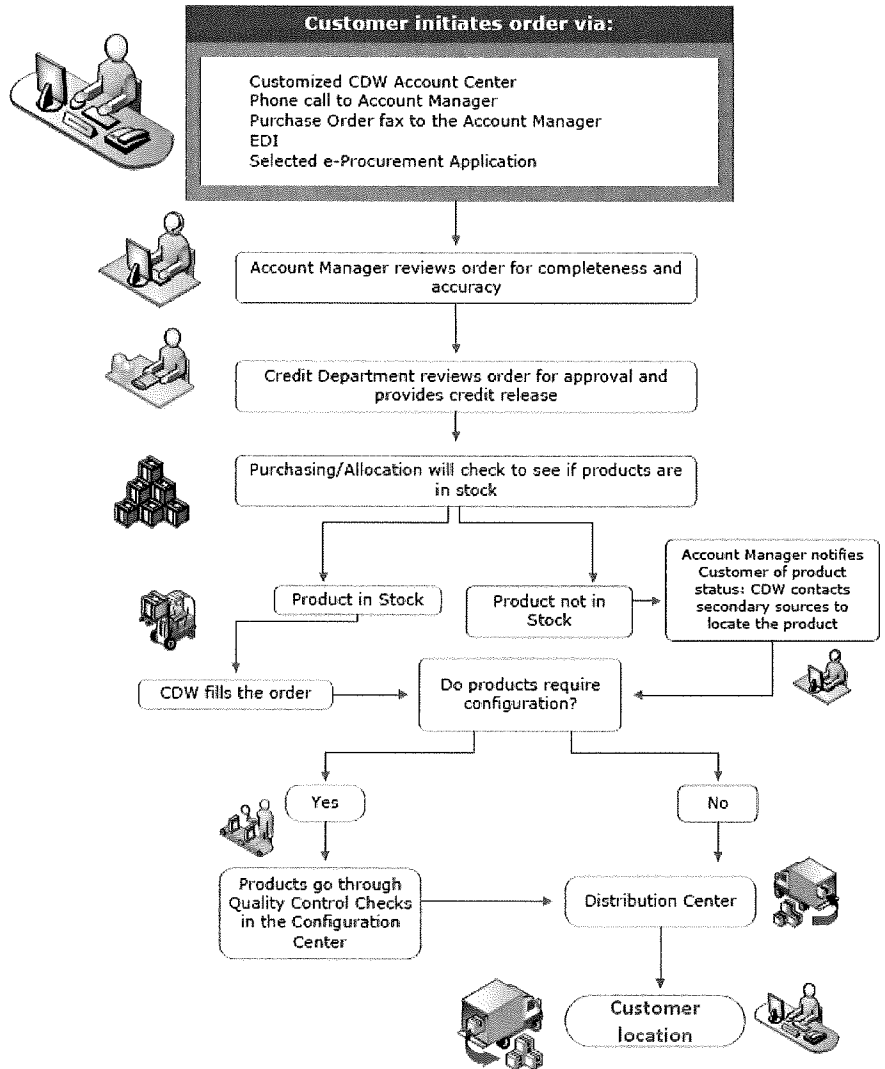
Customer initiates order via:

Customized CDW Account Center
Phone call to Account Manager
Purchase Order fax to the Account Manager
EDI
Selected e-Procurement Application

Account Manager reviews order for completeness and accuracy

Credit Department reviews order for approval and provides credit release

Purchasing/Allocation will check to see if products are in stock

Product in Stock

Product not in Stock

Account Manager notifies Customer of product status: CDW contacts secondary sources to locate the product

CDW fills the order

Do products require configuration?

Yes

No

Products go through Quality Control Checks in the Configuration Center

Distribution Center

Customer location